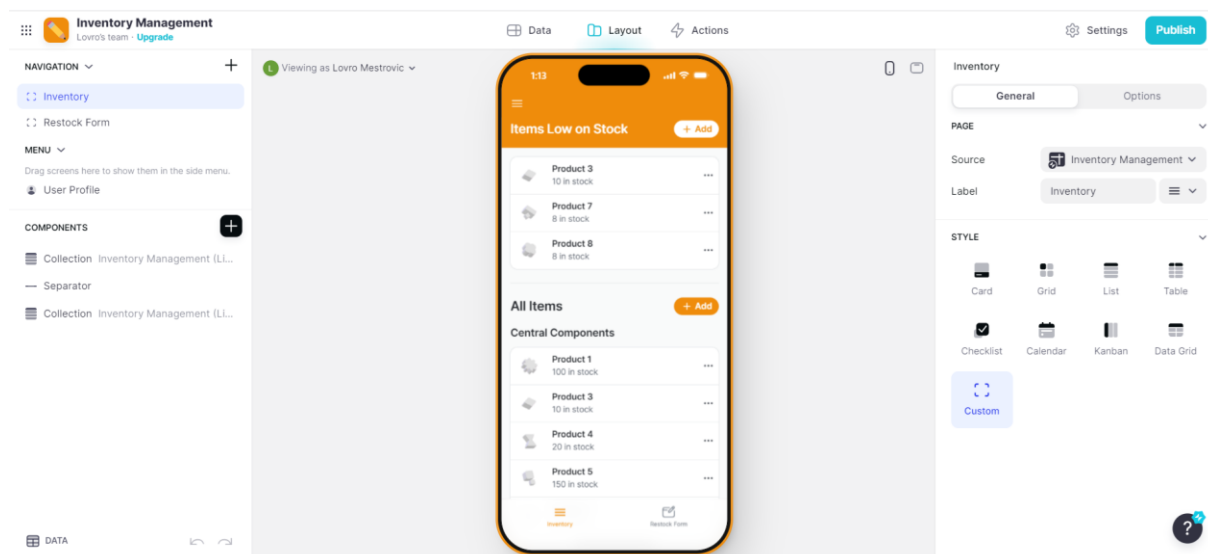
Inventory Management
Lovro's team · Upgrade

Data Layout Actions

Settings Publish

NAVIGATION
Inventory
Restock Form
MENU
Drag screens here to show them in the side menu.
User Profile

COMPONENTS
Collection Inventory Management (Li...
Separator
Collection Inventory Management (Li...

DATA

L Viewing as Lovro Mestrovic

1:13

Items Low on Stock + Add

Product 3
10 in stock
Product 7
8 in stock
Product 8
8 in stock

All Items + Add

Central Components

Product 1
100 in stock
Product 3
10 in stock
Product 4
20 in stock
Product 5
150 in stock

Inventory Restock Form

Inventory

General Options

PAGE

Source Inventory Management
Label Inventory

STYLE

Card Grid List Table
Checklist Calendar Kanban Data Grid
Custom

?